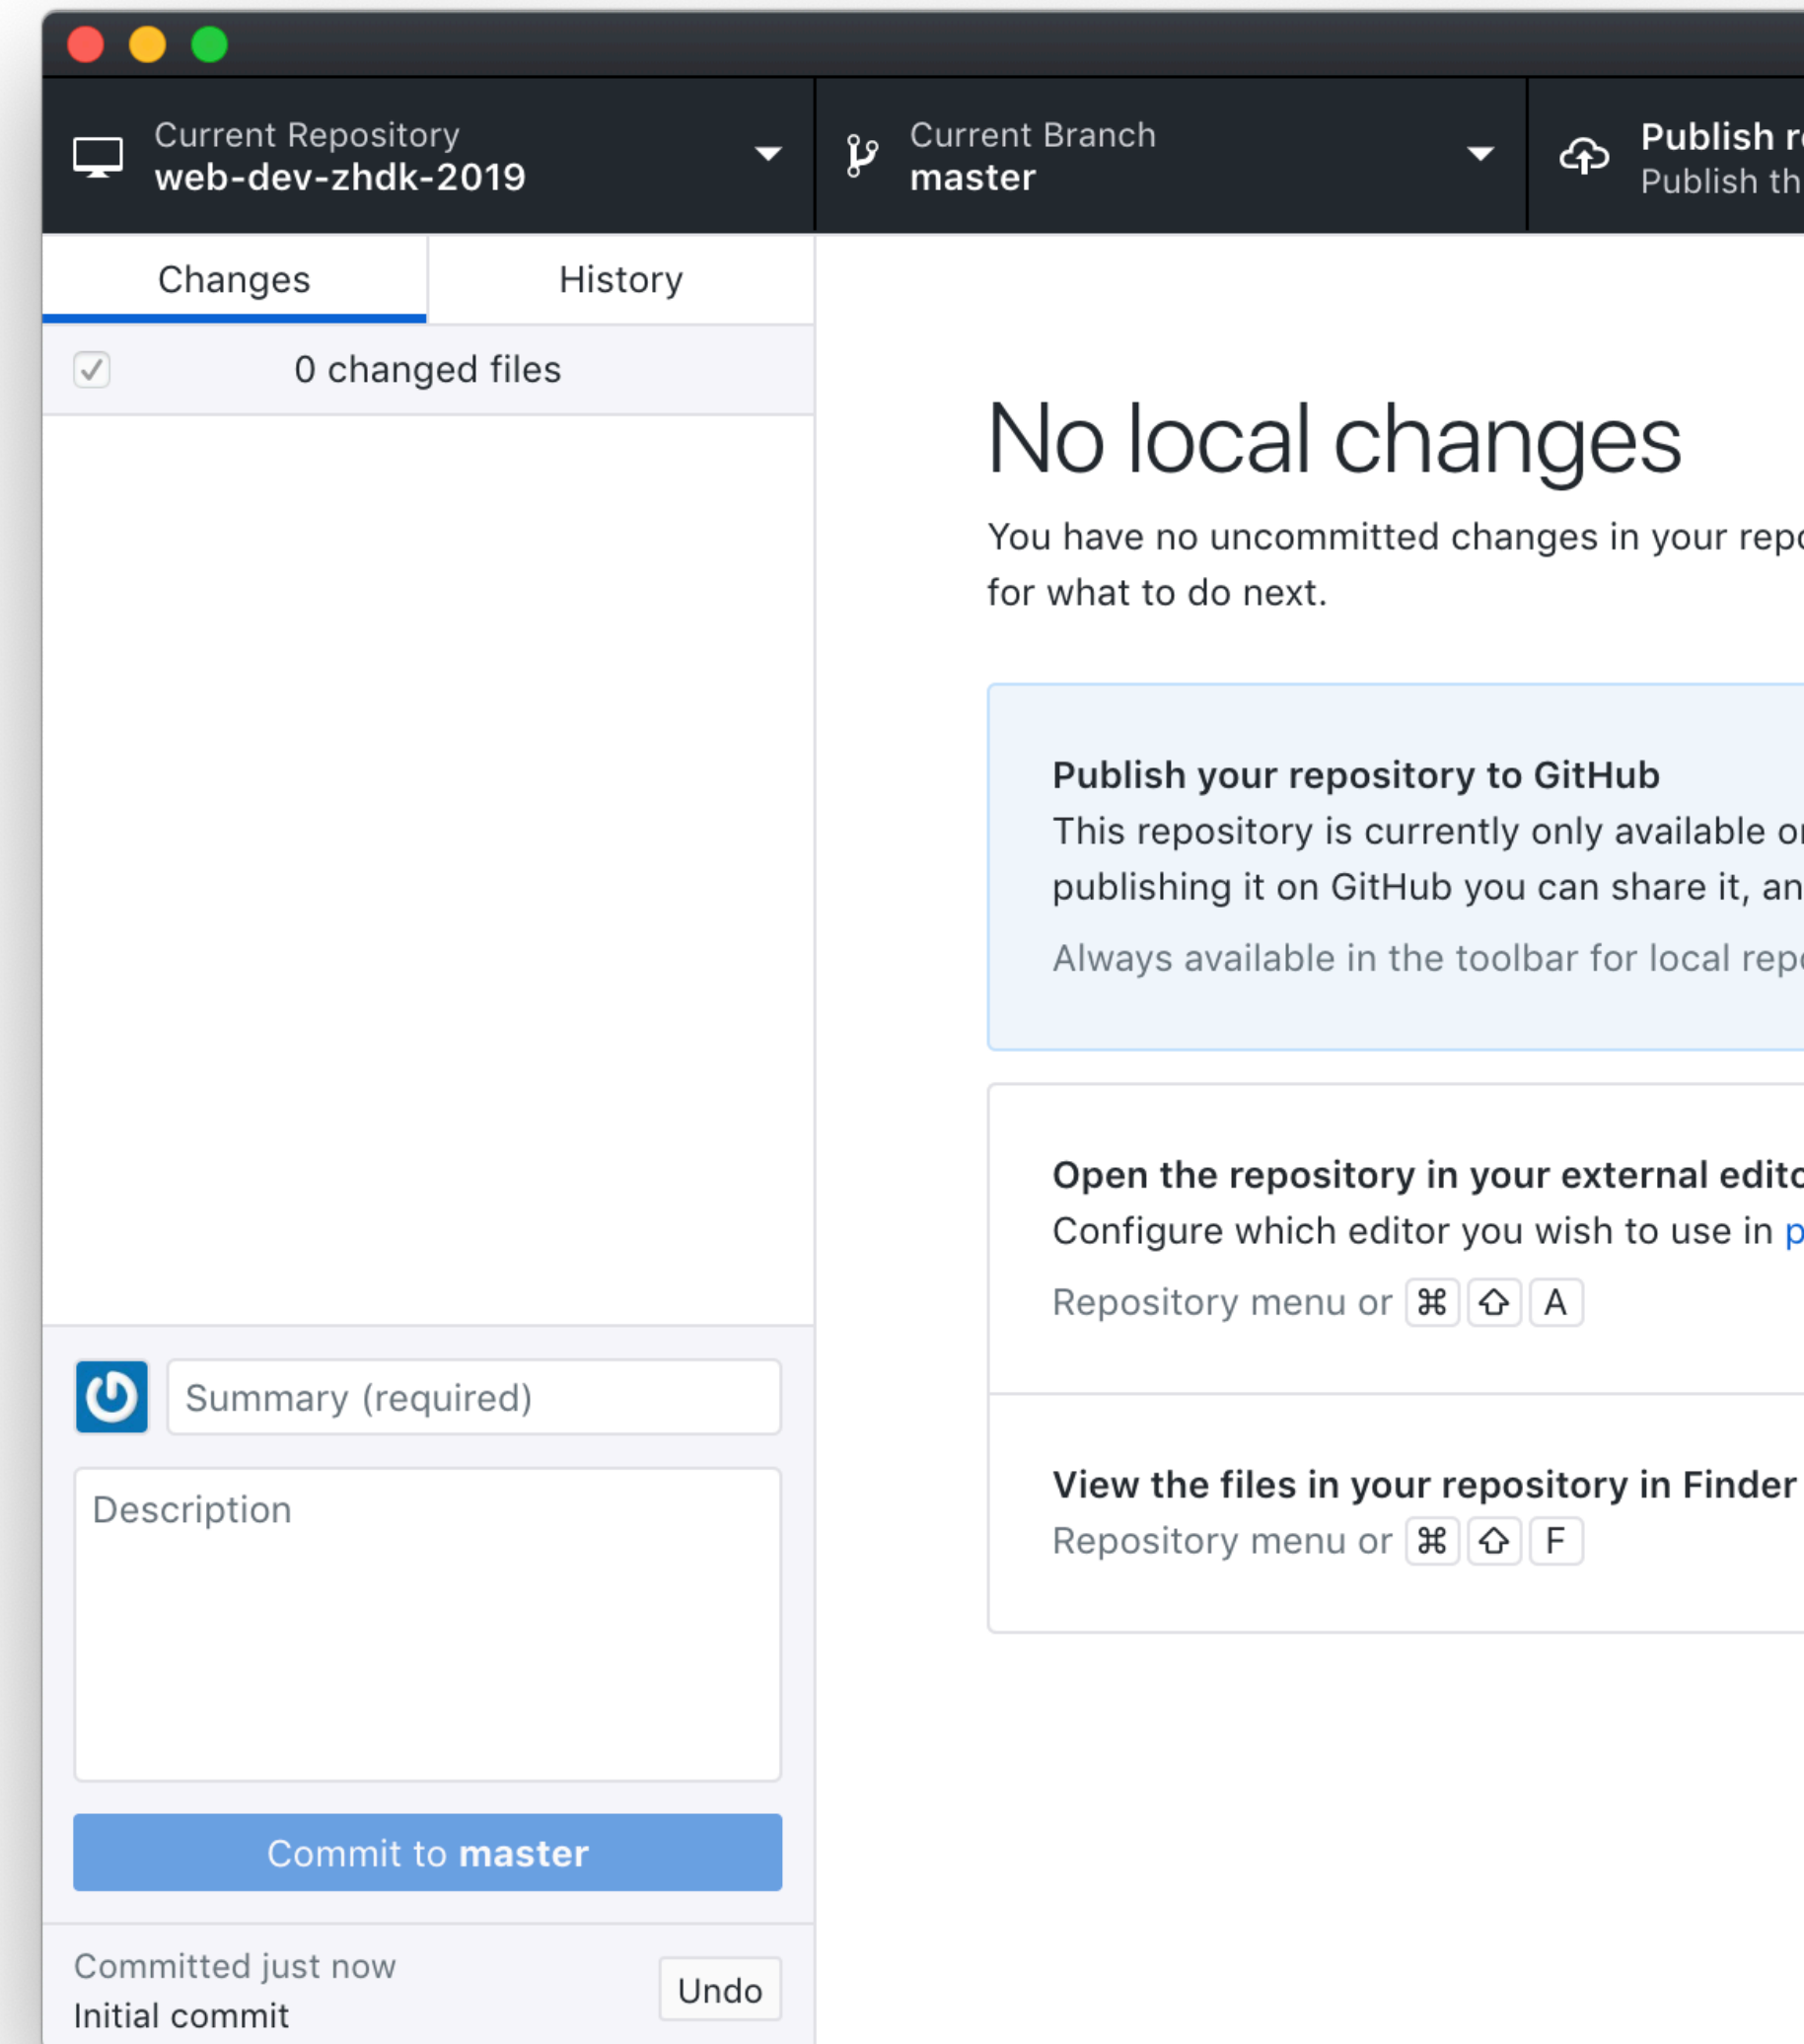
Current Repository
web-dev-zhdk-2019

Current Branch
master

Publish r
Publish th

Changes

History

0 changed files

No local changes

You have no uncommitted changes in your repo for what to do next.

Publish your repository to GitHub
This repository is currently only available o publishing it on GitHub you can share it, an
Always available in the toolbar for local rep

Open the repository in your external edito
Configure which editor you wish to use in p
Repository menu or ⌘ ⇧ A

View the files in your repository in Finder
Repository menu or ⌘ ⇧ F

Summary (required)

Description

Commit to master

Committed just now
Initial commit

Undo